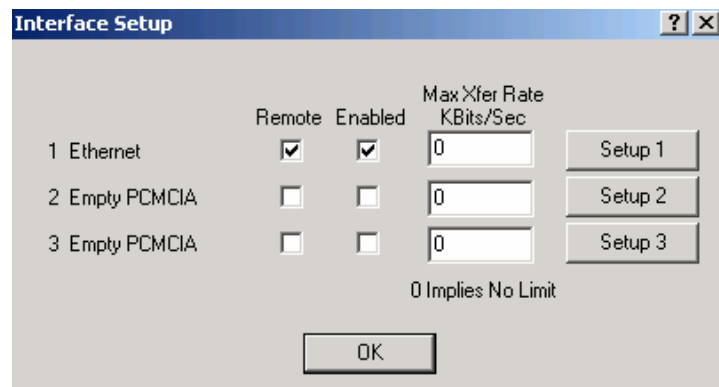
Interface Setup

?
X

| | Remote | Enabled | Max Xfer Rate KBits/Sec | |
|---|---|---|---|---|
| 1 Ethernet | ☑ | ☑ | 0 | Setup 1 |
| 2 Empty PCMCIA | ☐ | ☐ | 0 | Setup 2 |
| 3 Empty PCMCIA | ☐ | ☐ | 0 | Setup 3 |

0 Implies No Limit

OK